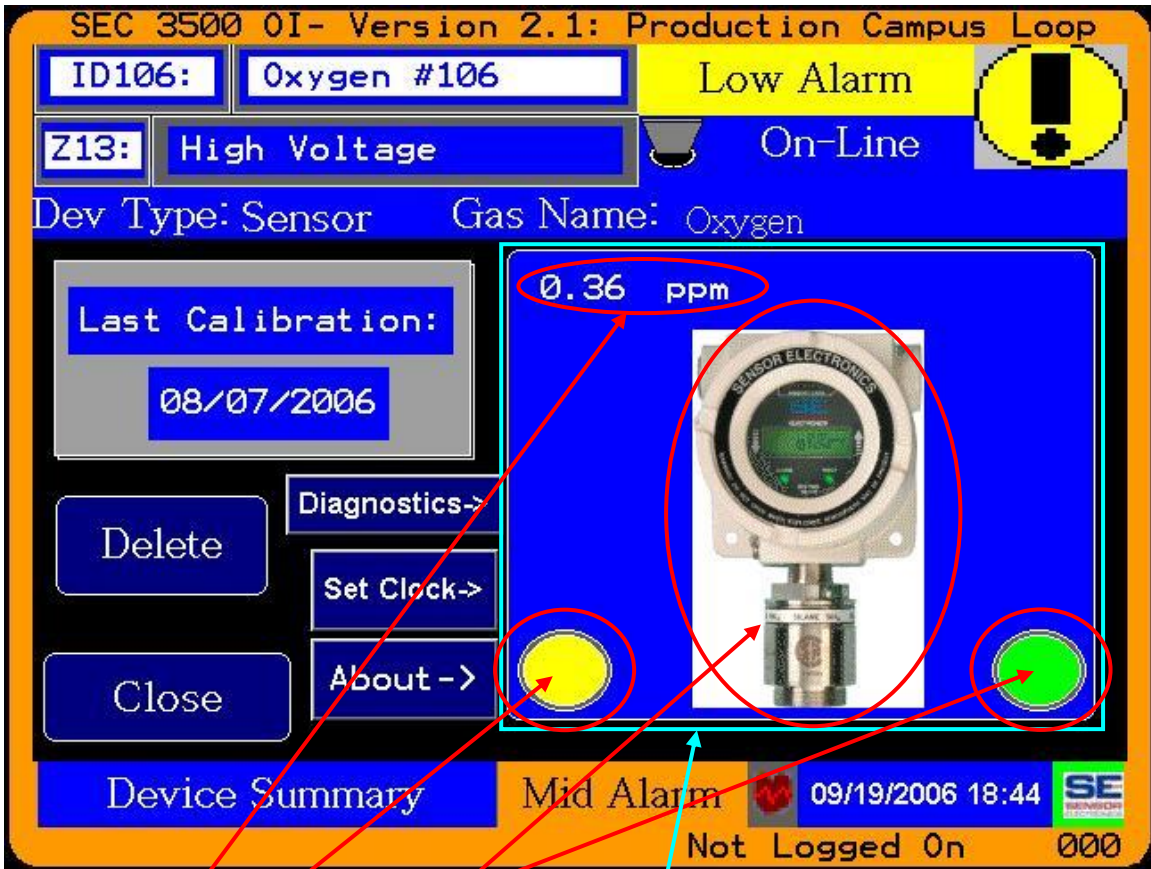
SEC 3500 OI- Version 2.1: Production Campus Loop

ID106: Oxygen #106

Low Alarm

Z13: High Voltage

On-Line

Dev Type: Sensor Gas Name: Oxygen

Last Calibration:

08/07/2006

0.36 ppm

SENSOR ELECTRONICS

Diagnostics->

Delete

Set Clock->

About ->

Close

Device Summary

Mid Alarm

09/19/2006 18:44

SE SENSOR ELECTRONICS

Not Logged On 000